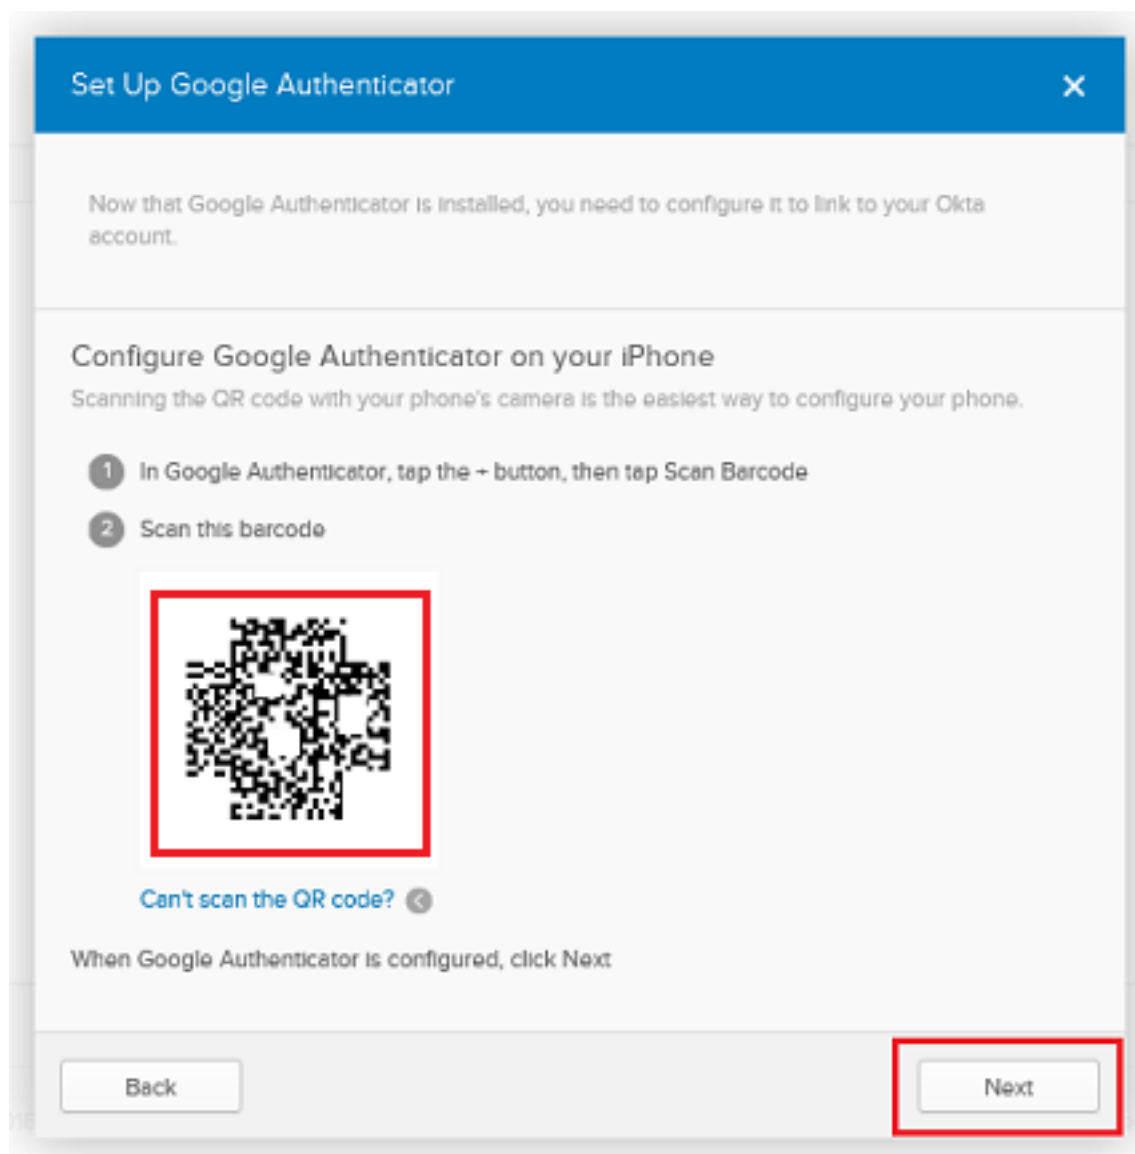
Set Up Google Authenticator

×

Now that Google Authenticator is installed, you need to configure it to link to your Okta account.

Configure Google Authenticator on your iPhone

Scanning the QR code with your phone's camera is the easiest way to configure your phone.

1 In Google Authenticator, tap the + button, then tap Scan Barcode

2 Scan this barcode

Can't scan the QR code?

When Google Authenticator is configured, click Next

Back

Next